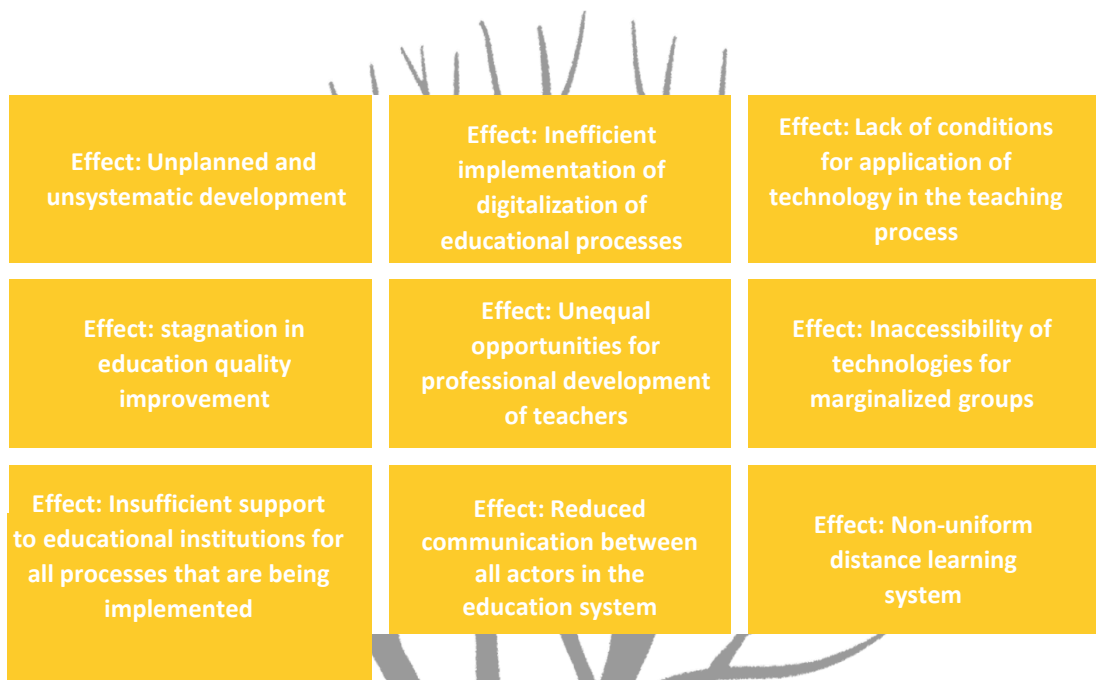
Effect: Unplanned and unsystematic development

Effect: Inefficient implementation of digitalization of educational processes

Effect: Lack of conditions for application of technology in the teaching process

Effect: stagnation in education quality improvement

Effect: Unequal opportunities for professional development of teachers

Effect: Inaccessibility of technologies for marginalized groups

Effect: Insufficient support to educational institutions for all processes that are being implemented

Effect: Reduced communication between all actors in the education system

Effect: Non-uniform distance learning system